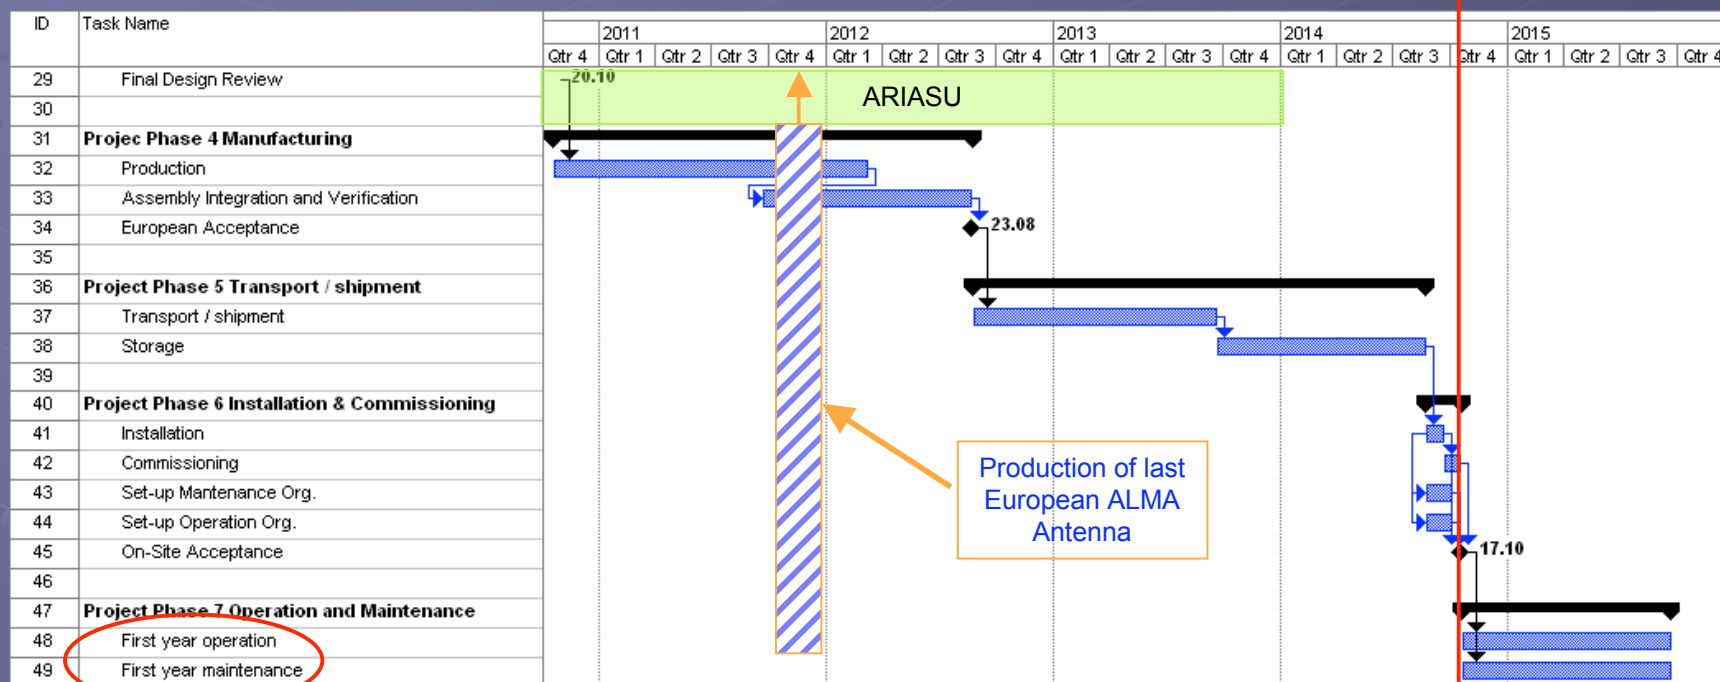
| ID | Task Name |
|---|---|
| 29 | Final Design Review |
| 30 | |
| 31 | Projec Phase 4 Manufacturing |
| 32 | Production |
| 33 | Assembly Integration and Verification |
| 34 | European Acceptance |
| 35 | |
| 36 | Project Phase 5 Transport / shipment |
| 37 | Transport / shipment |
| 38 | Storage |
| 39 | |
| 40 | Project Phase 6 Installation & Commissioning |
| 41 | Installation |
| 42 | Commissioning |
| 43 | Set-up Mantenance Org. |
| 44 | Set-up Operation Org. |
| 45 | On-Site Acceptance |
| 46 | |
| 47 | Project Phase 7 Operation and Maintenance |
| 48 | First year operation |
| 49 | First year maintenance |

2011 2012 2013 2014 2015

Qtr 4 Qtr 1 Qtr 2 Qtr 3 Qtr 4 Qtr 1 Qtr 2 Qtr 3 Qtr 4 Qtr 1 Qtr 2 Qtr 3 Qtr 4 Qtr 1 Qtr 2 Qtr 3 Qtr 4 Qtr 1 Qtr 2 Qtr 3 Qtr 4

20.10

ARIASU

23.08

17.10

Production of last European ALMA Antenna